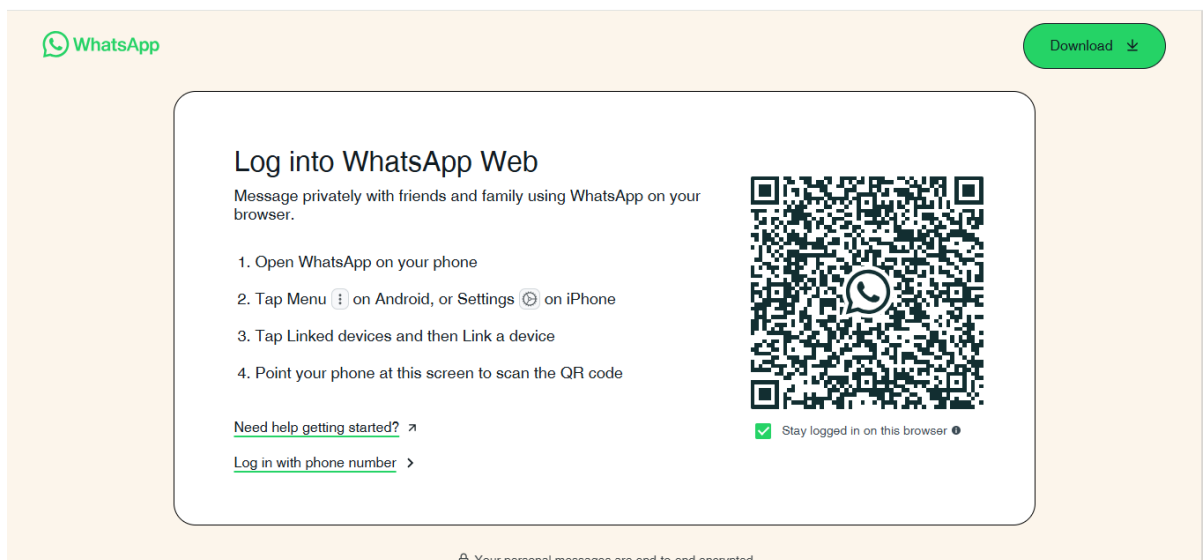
WhatsApp

Download

Log into WhatsApp Web

Message privately with friends and family using WhatsApp on your browser.

1. Open WhatsApp on your phone

2. Tap Menu on Android, or Settings on iPhone

3. Tap Linked devices and then Link a device

4. Point your phone at this screen to scan the QR code

Need help getting started?

Log in with phone number

Stay logged in on this browser

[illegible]